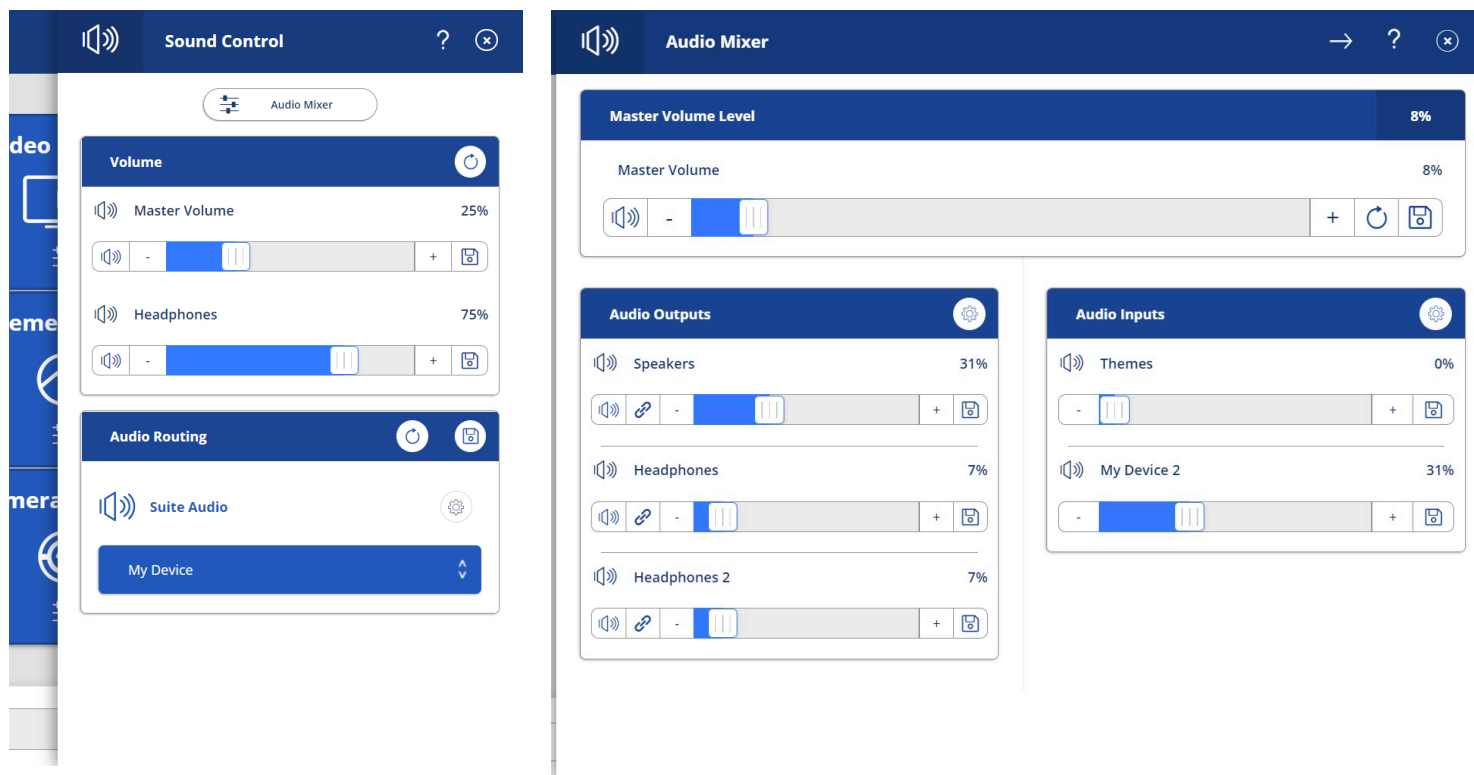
deo

eme

mera

Sound Control

?

Audio Mixer

Volume

Master Volume 25%

- +

Headphones 75%

- +

Audio Routing

Suite Audio

My Device

Audio Mixer

?

Master Volume Level 8%

Master Volume 8%

- +

Audio Outputs

Speakers 31%

- +

Headphones 7%

- +

Headphones 2 7%

- +

Audio Inputs

Themes 0%

- +

My Device 2 31%

- +